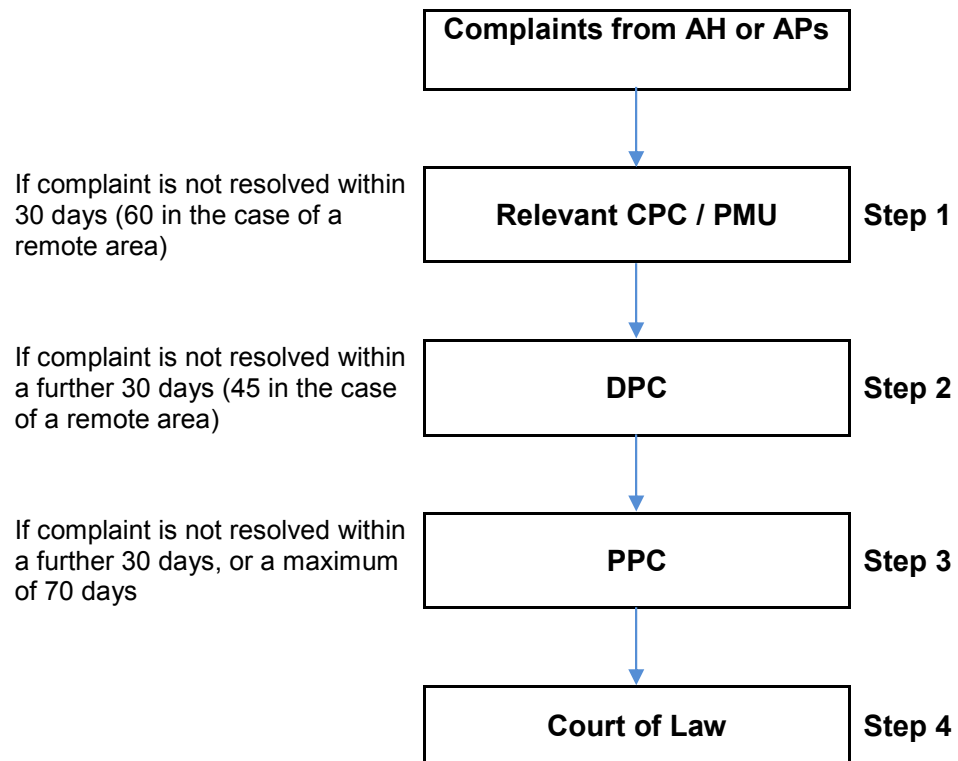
Complaints from AH or APs

If complaint is not resolved within 30 days (60 in the case of a remote area)

Relevant CPC / PMU

Step 1

If complaint is not resolved within a further 30 days (45 in the case of a remote area)

DPC

Step 2

If complaint is not resolved within a further 30 days, or a maximum of 70 days

PPC

Step 3

Court of Law

Step 4